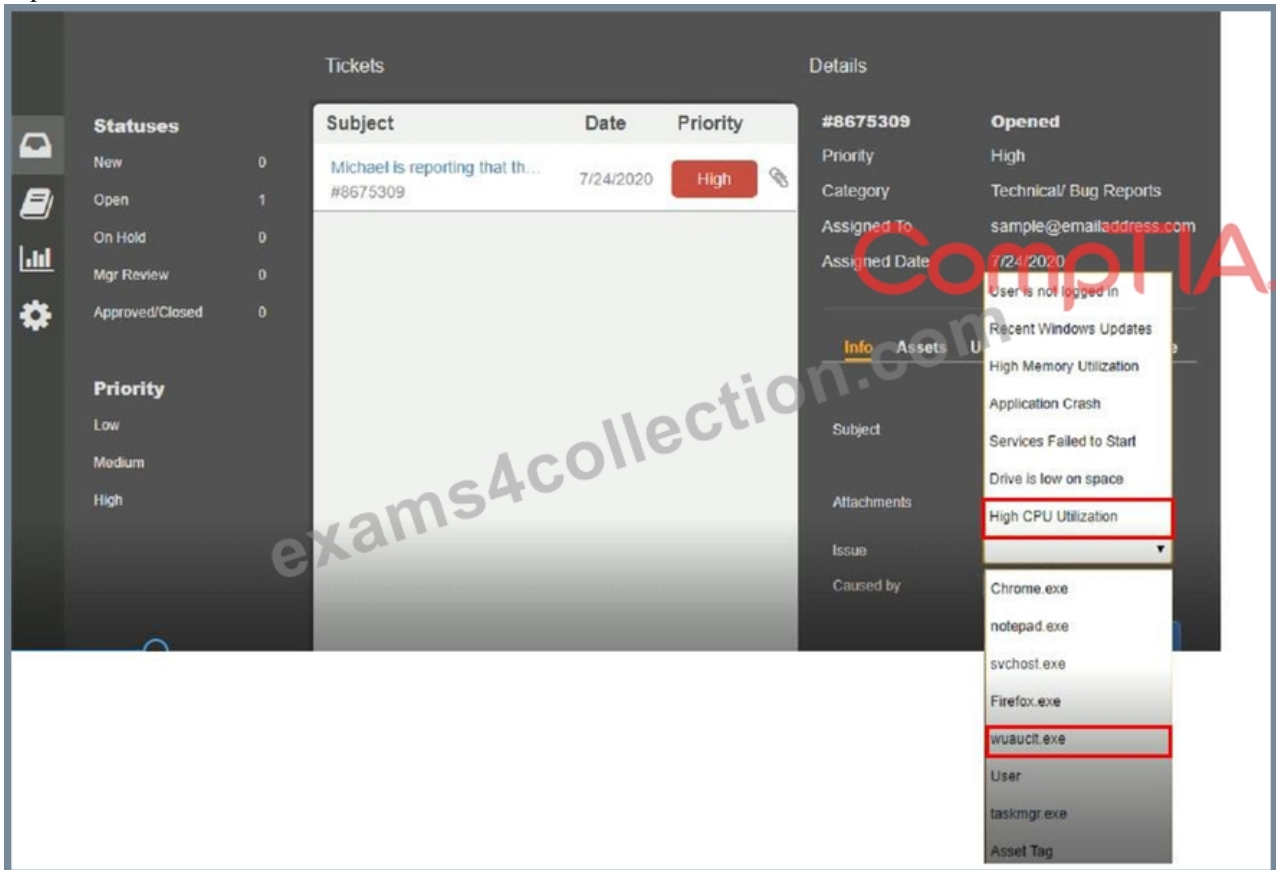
Tickets

Statuses
New 0
Open 1
On Hold 0
Mgr Review 0
Approved/Closed 0

Priority
Low
Medium
High

| Subject | Date | Priority |
|---|---|---|
| Michael is reporting that th... #8675309 | 7/24/2020 | High |

Details

#8675309 Opened
Priority High
Category Technical/ Bug Reports
Assigned To sample@emailaddress.com
Assigned Date 7/24/2020

Info Assets U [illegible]

Subject

Attachments

Issue

Caused by

User is not logged in
Recent Windows Updates
High Memory Utilization
Application Crash
Services Failed to Start
Drive is low on space
High CPU Utilization

Chrome.exe
notepad.exe
svchost.exe
Firefox.exe
wuauclt.exe
User
taskmgr.exe
Asset Tag

CompTIA.

exams4collection.com